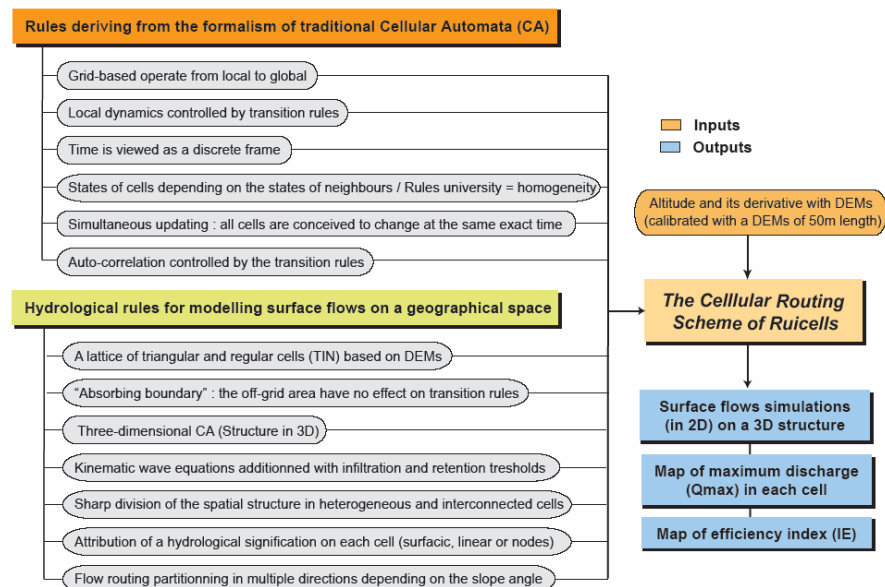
Rules deriving from the formalism of traditional Cellular Automata (CA)

Grid-based operate from local to global

Local dynamics controlled by transition rules

Time is viewed as a discrete frame

States of cells depending on the states of neighbours / Rules university = homogeneity

Simultaneous updating : all cells are conceived to change at the same exact time

Auto-correlation controlled by the transition rules

Hydrological rules for modelling surface flows on a geographical space

A lattice of triangular and regular cells (TIN) based on DEMs

"Absorbing boundary" : the off-grid area have no effect on transition rules

Three-dimensional CA (Structure in 3D)

Kinematic wave equations additionned with infiltration and retention tresholds

Sharp division of the spatial structure in heterogeneous and interconnected cells

Attribution of a hydrological signification on each cell (surfacic, linear or nodes)

Flow routing partitionning in multiple directions depending on the slope angle

Inputs

Outputs

Altitude and its derivative with DEMs (calibrated with a DEMs of 50m length)

The Celllular Routing Scheme of Ruicells

Surface flows simulations (in 2D) on a 3D structure

Map of maximum discharge (Qmax) in each cell

Map of efficiency index (IE)